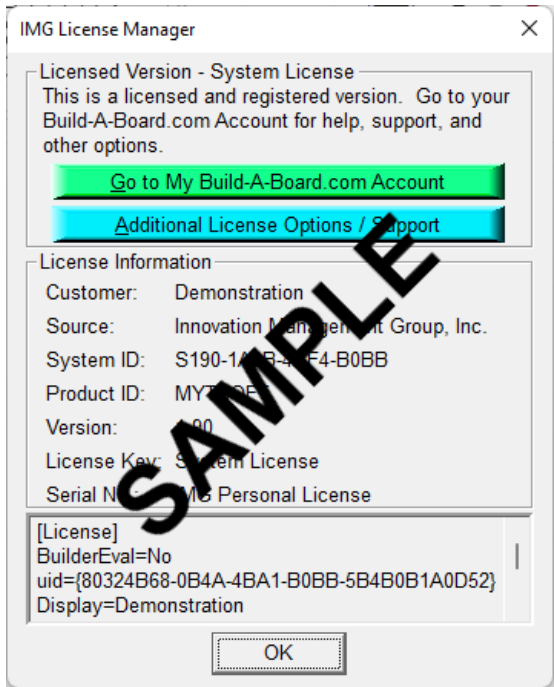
IMG License Manager

×

Licensed Version - System License

This is a licensed and registered version. Go to your Build-A-Board.com Account for help, support, and other options.

Go to My Build-A-Board.com Account

Additional License Options / S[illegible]pport

License Information

Customer: Demonstration

Source: Innovation M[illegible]ment Group, Inc.

System ID: S190-1A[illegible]F4-B0BB

Product ID: MY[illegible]

Version: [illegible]90

License Key: S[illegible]em License

Serial N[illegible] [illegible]S Personal License

SAMPLE

[License]
BuilderEval=No
uid={80324B68-0B4A-4BA1-B0BB-5B4B0B1A0D52}
Display=Demonstration

OK